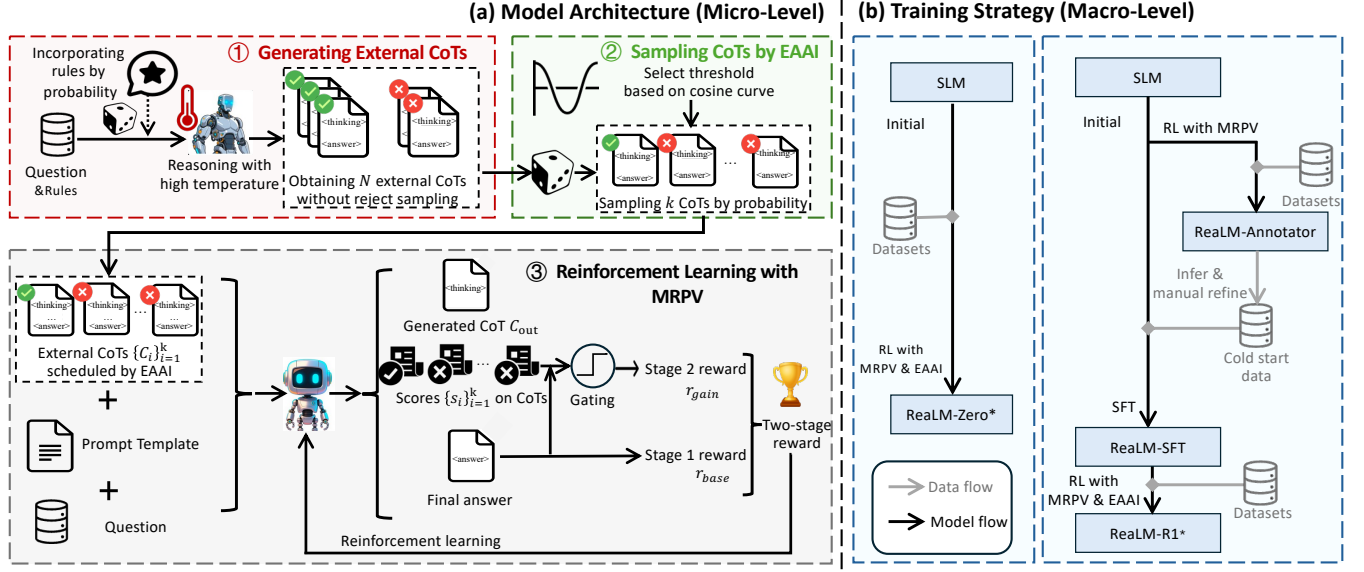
(a) Model Architecture (Micro-Level)

① Generating External CoTs

Incorporating rules by probability

Question &Rules

Reasoning with high temperature

<thinking> <answer>

<thinking> <answer>

Obtaining $N$ external CoTs without reject sampling

② Sampling CoTs by EAAI

Select threshold based on cosine curve

<thinking> <answer>

<thinking> <answer>

...

<thinking> <answer>

Sampling $k$ CoTs by probability

<thinking> ... <answer>

<thinking> ... <answer>

...

<thinking> ... <answer>

External CoTs $\{C_i\}_{i=1}^{k}$ scheduled by EAAI

+

Prompt Template

+

Question

③ Reinforcement Learning with MRPV

<thinking>

Generated CoT $C_{\text{out}}$

...

Scores $\{s_i\}_{i=1}^{k}$ on CoTs

Gating

Stage 2 reward $r_{gain}$

<answer>

Final answer

Stage 1 reward $r_{base}$

Two-stage reward

Reinforcement learning

(b) Training Strategy (Macro-Level)

SLM

Initial

Datasets

RL with MRPV & EAAI

ReaLM-Zero*

Data flow

Model flow

SLM

Initial

RL with MRPV

Datasets

ReaLM-Annotator

Infer & manual refine

Cold start data

SFT

ReaLM-SFT

RL with MRPV & EAAI

Datasets

ReaLM-R1*